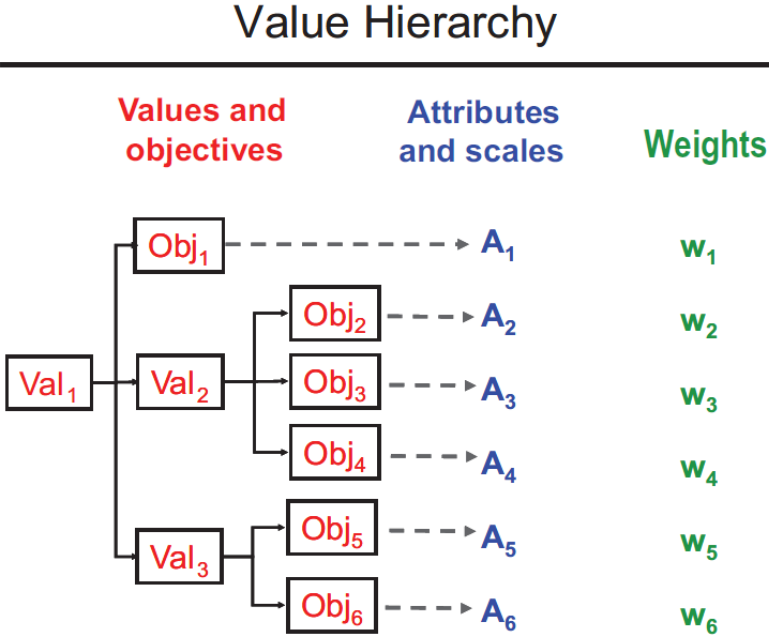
Value Hierarchy

Values and objectives

Attributes and scales

Weights

$Obj_1$ $A_1$ $w_1$

$Obj_2$ $A_2$ $w_2$

$Val_1$ $Val_2$ $Obj_3$ $A_3$ $w_3$

$Obj_4$ $A_4$ $w_4$

$Obj_5$ $A_5$ $w_5$

$Val_3$ $Obj_6$ $A_6$ $w_6$